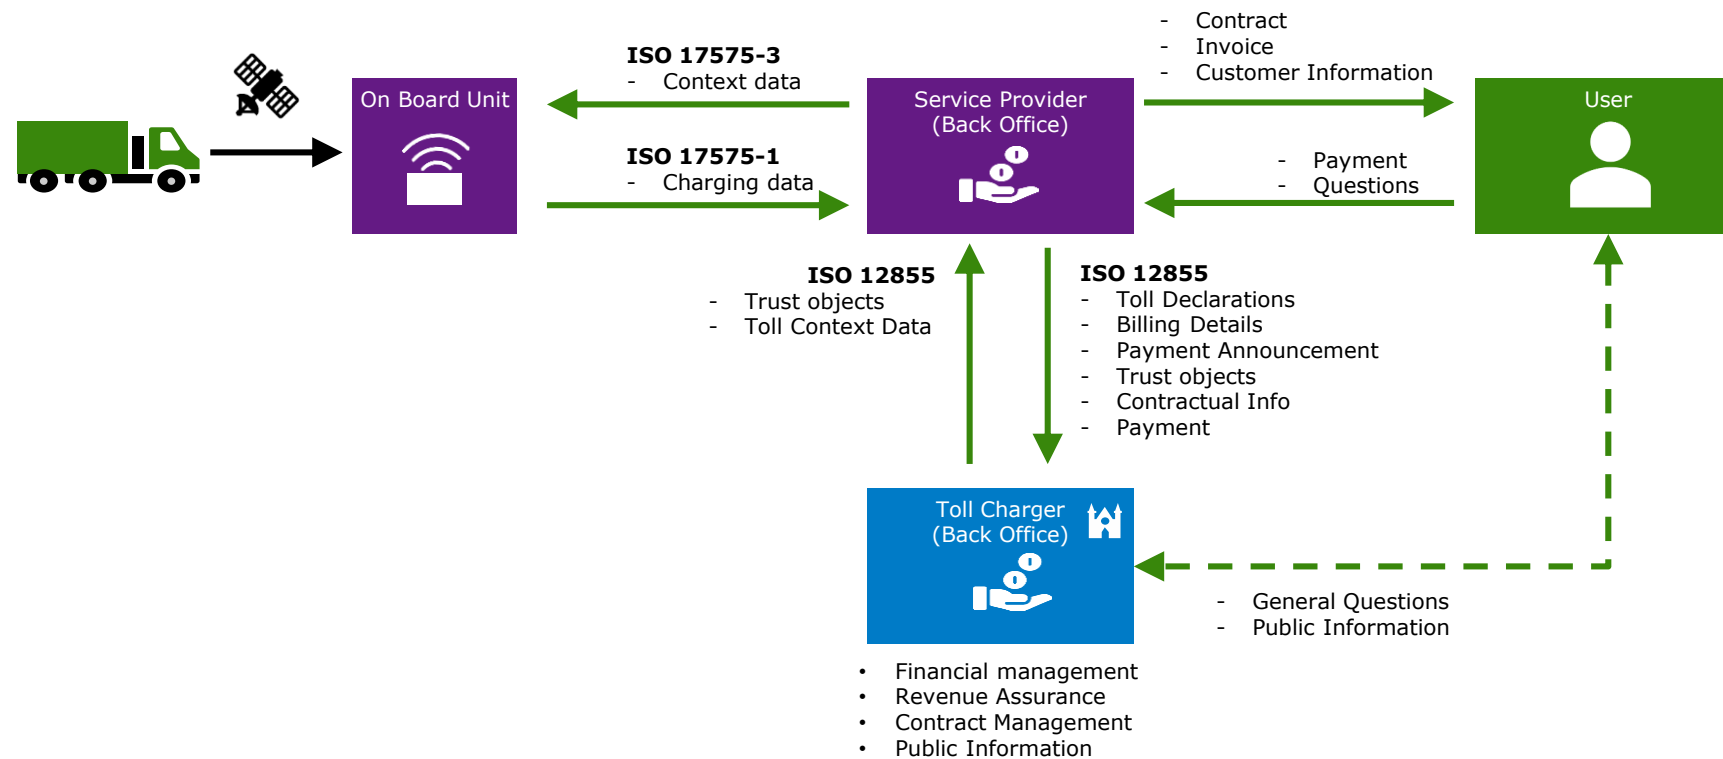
On Board Unit

ISO 17575-3
- Context data

ISO 17575-1
- Charging data

Service Provider
(Back Office)

- Contract
- Invoice
- Customer Information

- Payment
- Questions

User

ISO 12855
- Trust objects
- Toll Context Data

ISO 12855
- Toll Declarations
- Billing Details
- Payment Announcement
- Trust objects
- Contractual Info
- Payment

Toll Charger
(Back Office)

- General Questions
- Public Information

• Financial management
• Revenue Assurance
• Contract Management
• Public Information